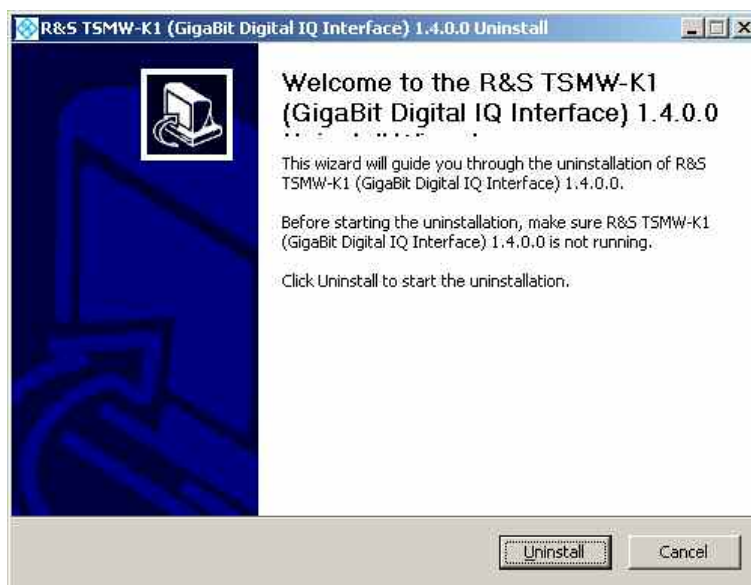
R&S TSMW-K1 (GigaBit Digital IQ Interface) 1.4.0.0 Uninstall

Welcome to the R&S TSMW-K1 (GigaBit Digital IQ Interface) 1.4.0.0 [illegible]

This wizard will guide you through the uninstallation of R&S TSMW-K1 (GigaBit Digital IQ Interface) 1.4.0.0.

Before starting the uninstallation, make sure R&S TSMW-K1 (GigaBit Digital IQ Interface) 1.4.0.0 is not running.

Click Uninstall to start the uninstallation.

Uninstall

Cancel